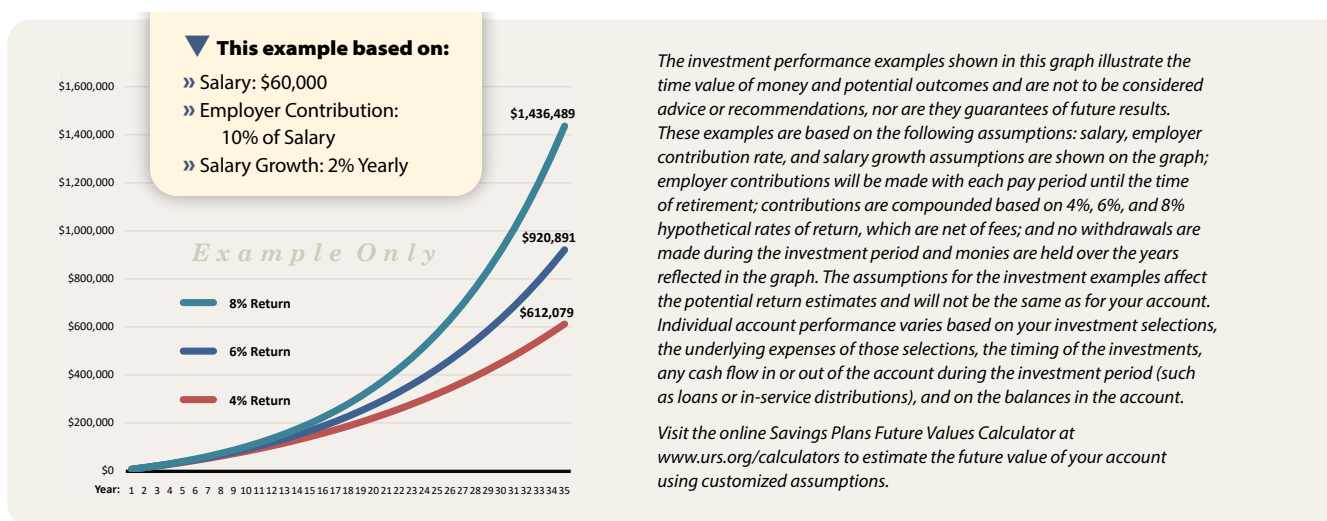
This example based on:
» Salary: $60,000
» Employer Contribution: 10% of Salary
» Salary Growth: 2% Yearly

$1,600,000
$1,400,000
$1,200,000
$1,000,000
$800,000
$600,000
$400,000
$200,000
$0

$1,436,489
$920,891
$612,079

Example Only

8% Return
6% Return
4% Return

Year: 1 2 3 4 5 6 7 8 9 10 11 12 13 14 15 16 17 18 19 20 21 22 23 24 25 26 27 28 29 30 31 32 33 34 35

The investment performance examples shown in this graph illustrate the time value of money and potential outcomes and are not to be considered advice or recommendations, nor are they guarantees of future results. These examples are based on the following assumptions: salary, employer contribution rate, and salary growth assumptions are shown on the graph; employer contributions will be made with each pay period until the time of retirement; contributions are compounded based on 4%, 6%, and 8% hypothetical rates of return, which are net of fees; and no withdrawals are made during the investment period and monies are held over the years reflected in the graph. The assumptions for the investment examples affect the potential return estimates and will not be the same as for your account. Individual account performance varies based on your investment selections, the underlying expenses of those selections, the timing of the investments, any cash flow in or out of the account during the investment period (such as loans or in-service distributions), and on the balances in the account.

Visit the online Savings Plans Future Values Calculator at www.urs.org/calculators to estimate the future value of your account using customized assumptions.